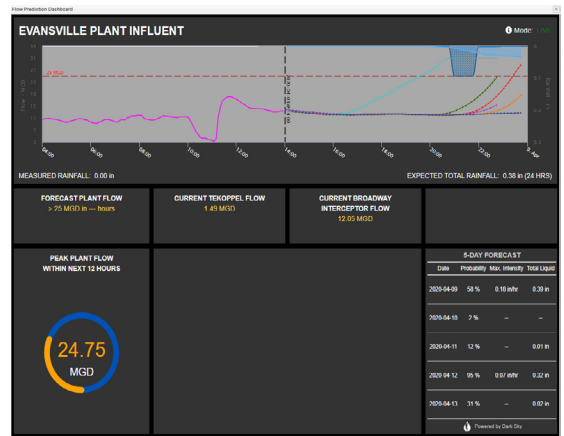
iFlow Prediction Dashboard

EVANSVILLE PLANT INFLUENT

Mode: Live

MEASURED RAINFALL: 0.00 in

EXPECTED TOTAL RAINFALL: 0.38 in (24 HRS)

04:00 06:00 08:00 10:00 12:00 14:00 16:00 18:00 20:00 22:00

FORECAST PLANT FLOW
> 25 MGD in — hours

CURRENT TEKOPPEL FLOW
1.49 MGD

CURRENT BROADWAY INTERCEPTOR FLOW
12.05 MGD

PEAK PLANT FLOW WITHIN NEXT 12 HOURS

24.75
MGD

5-DAY FORECAST

| Date | Probability | Max. Intensity | Total Liquid |
|---|---|---|---|
| 2020-04-09 | 58 % | 0.18 in/hr | 0.39 in |
| 2020-04-10 | 2 % | -- | -- |
| 2020-04-11 | 12 % | -- | 0.01 in |
| 2020-04-12 | 95 % | 0.07 in/hr | 0.32 in |
| 2020-04-13 | 31 % | -- | 0.02 in |

Powered by Dark Sky